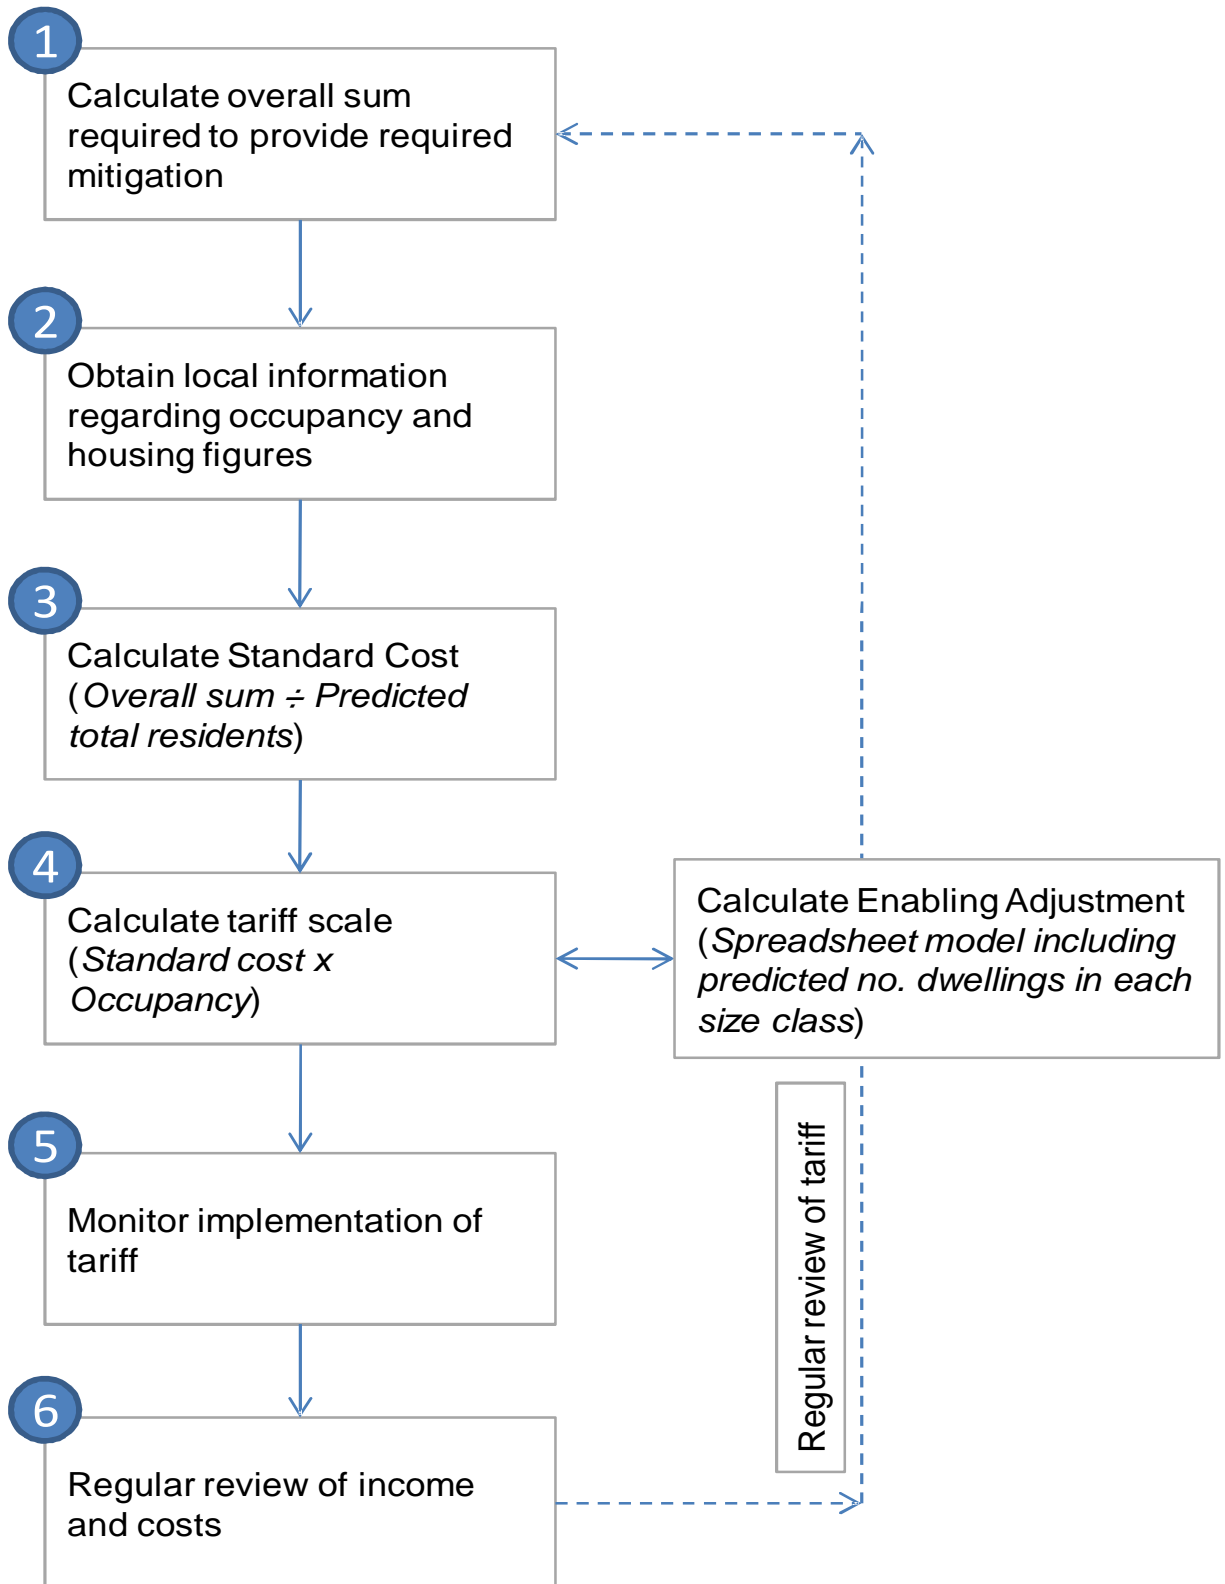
1

Calculate overall sum required to provide required mitigation

2

Obtain local information regarding occupancy and housing figures

3

Calculate Standard Cost (Overall sum ÷ Predicted total residents)

4

Calculate tariff scale (Standard cost x Occupancy)

Calculate Enabling Adjustment (Spreadsheet model including predicted no. dwellings in each size class)

5

Monitor implementation of tariff

Regular review of tariff

6

Regular review of income and costs